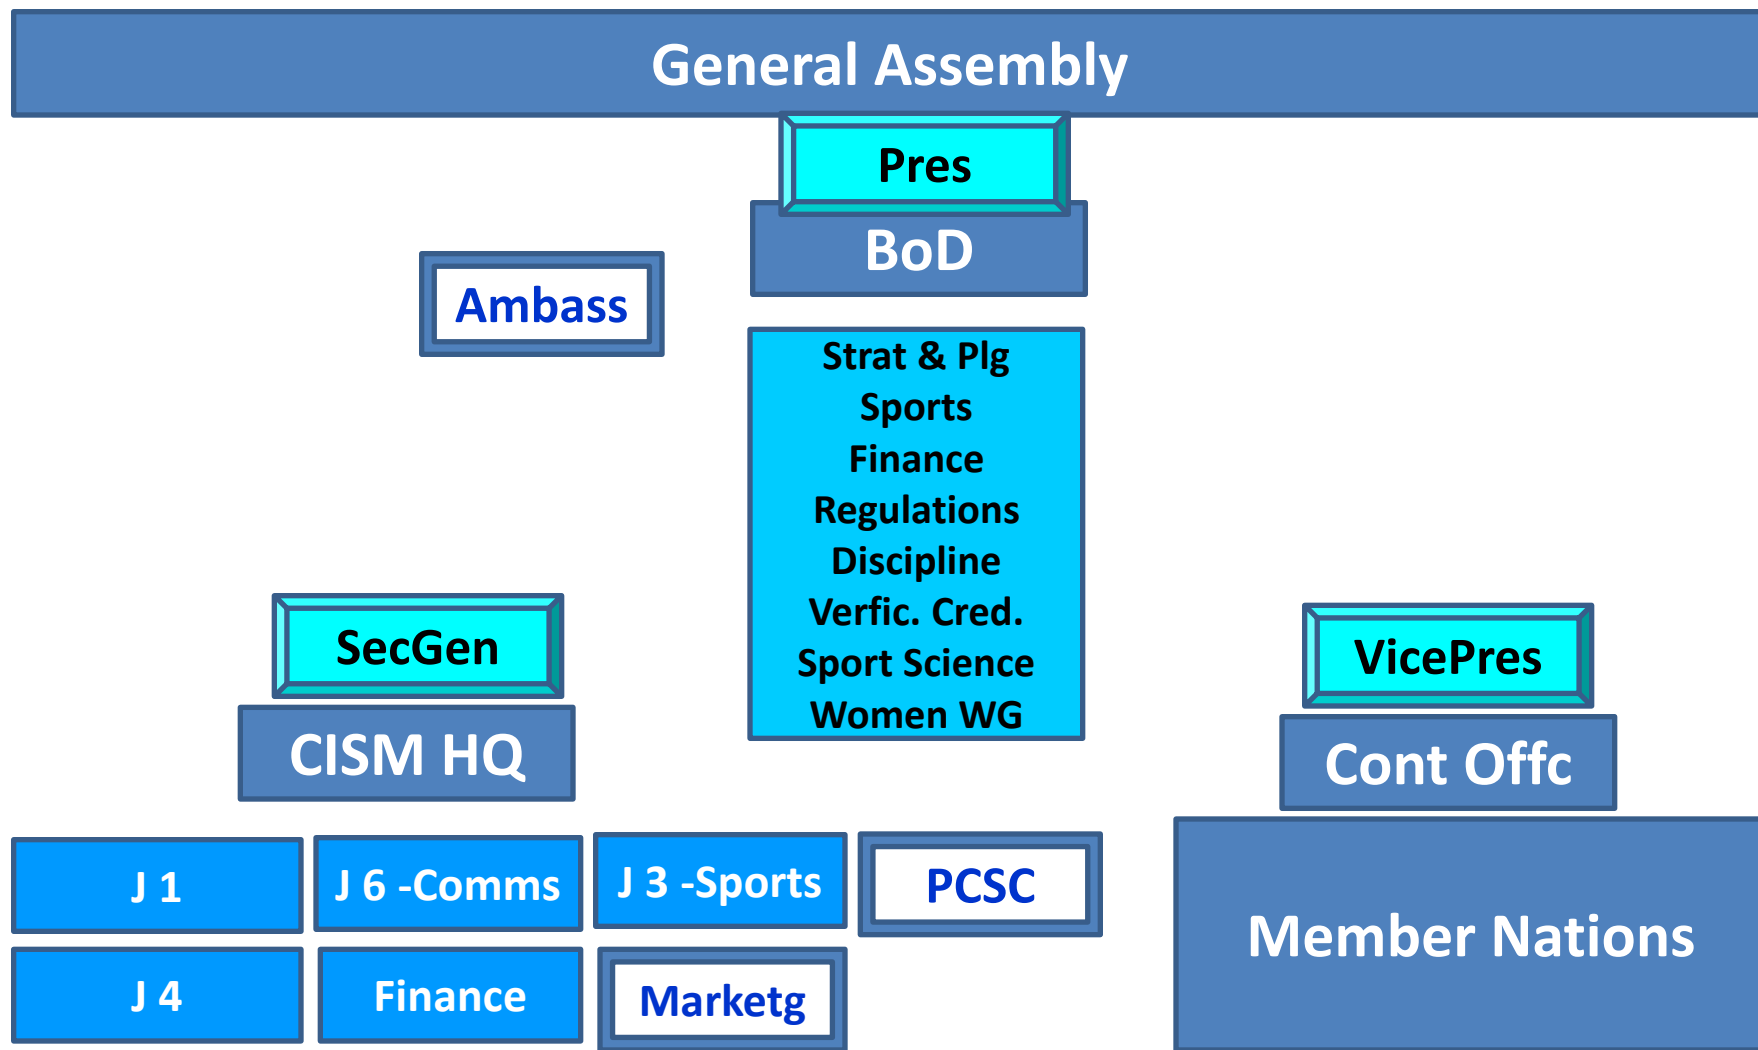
General Assembly

Pres

BoD

Ambass

Strat & Plg
Sports
Finance
Regulations
Discipline
Verfic. Cred.
Sport Science
Women WG

SecGen

CISM HQ

VicePres

Cont Offc

J 1

J 6 -Comms

J 3 -Sports

PCSC

J 4

Finance

Marketg

Member Nations